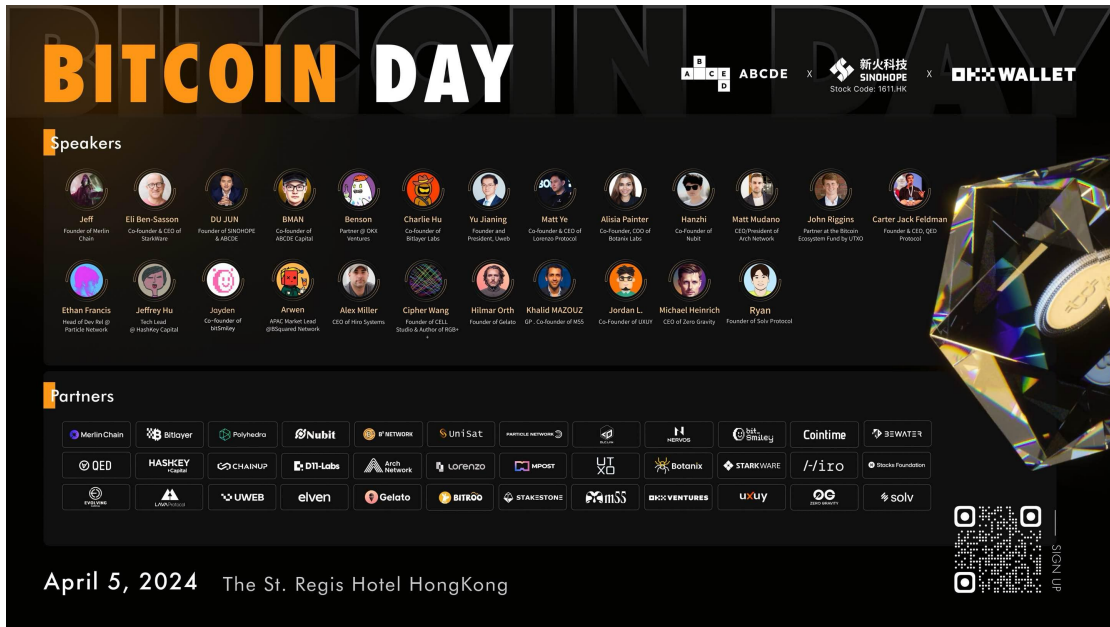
BITCOIN DAY

ABCDE x 新火科技 SINOHOPE Stock Code: 1611.HK x OKX WALLET

Speakers

Jeff
Founder of Merlin Chain

Eli Ben-Sasson
Co-founder & CEO of StarkWare

DU JUN
Founder of SINOHOPE & ABCDE

BMAN
Co-founder of ABCDE Capital

Benson
Partner @ OKX Ventures

Charlie Hu
Co-founder of Bitlayer Labs

Yu Jianing
Founder and President, Uweb

Matt Ye
Co-founder & CEO of Lorenzo-Protocol

Alisia Painter
Co-founder, COO of Botanix Labs

Hanzhi
Co-Founder of Nubit

Matt Mudano
CEO/President of Arch Network

John Riggins
Partner at the Bitcoin Ecosystem Fund by UTXO

Carter Jack Feldman
Founder & CEO, QED Protocol

Ethan Francis
Head of Dev Rel @ Particle Network

Jeffrey Hu
Tech Lead @ HashKey Capital

Joyden
Co-founder of bitSmiley

Arwen
APAC Market Lead @BSquared Network

Alex Miller
CEO of Hiro Systems

Cipher Wang
Founder of CELL Studio & Author of RGB++

Hilmar Orth
Founder of Gelato

Khalid MAZOUZ
GP , Co-founder of MSS

Jordan L.
Co-Founder of UXUY

Michael Heinrich
CEO of Zero Gravity

Ryan
Founder of Solv Protocol

Partners

Merlin Chain
Bitlayer
Polyhedra
Nubit
B² NETWORK
UniSat
PARTICLE NETWORK
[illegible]
NERVOS
bit Smiley
Cointime
BEWATER
QED
HASHKEY Capital
CHAINUP
D11-Labs
Arch Network
Lorenzo
MPOST
UTXO
Botanix
STARKWARE
/-/iro
Stacks Foundation
EVOLVING
LAVA Protocol
UWEB
elven
Gelato
BITROO
STAKESTONE
mSS
OKX VENTURES
uxuy
ZERO GRAVITY
solv

April 5, 2024 The St. Regis Hotel HongKong

SIGN UP